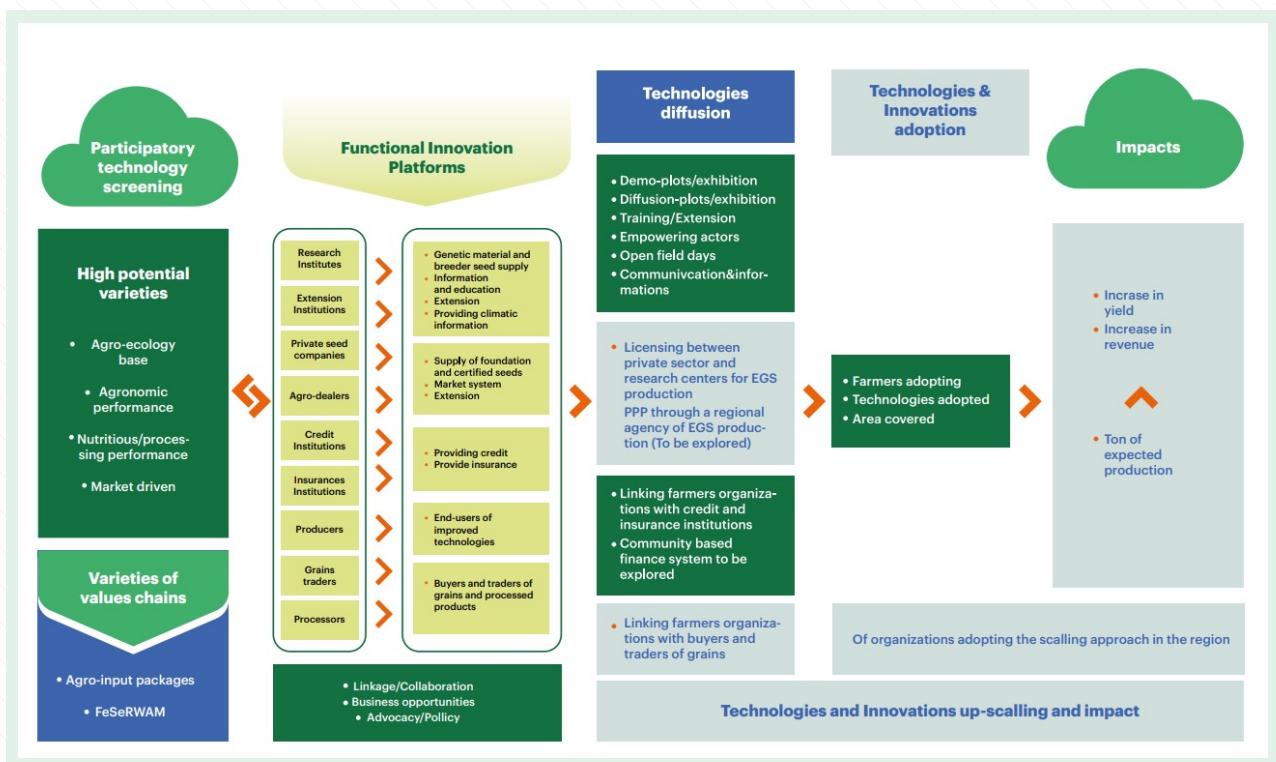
Participatory technology screening

High potential varieties

- Agro-ecology base
- Agronomic performance
- Nutritious/processing performance
- Market driven

Varieties of values chains

- Agro-input packages
- FeSeRWAM

Functional Innovation Platforms

Research Institutes
Extension Institutions
Private seed companies
Agro-dealers
Credit Institutions
Insurances Institutions
Producers
Grains traders
Processors

- Genetic material and breeder seed supply
- Information and education
- Extension
- Providing climatic information

- Supply of foundation and certified seeds
- Market system
- Extension

- Providing credit
- Provide insurance

- End-users of improved technologies

- Buyers and traders of grains and processed products

- Linkage/Collaboration
- Business opportunities
- Advocacy/Policy

Technologies diffusion

- Demo-plots/exhibition
- Diffusion-plots/exhibition
- Training/Extension
- Empowering actors
- Open field days
- Communivcation&informations

- Licensing between private sector and research centers for EGS production
PPP through a regional agency of EGS production (To be explored)

- Linking farmers organizations with credit and insurance institutions
- Community based finance system to be explored

- Linking farmers organizations with buyers and traders of grains

Technologies & Innovations adoption

- Farmers adopting
- Technologies adopted
- Area covered

Impacts

- Incrase in yield
- Increase in revenue

- Ton of expected production

Of organizations adopting the scalling approach in the region

Technologies and Innovations up-scalling and impact